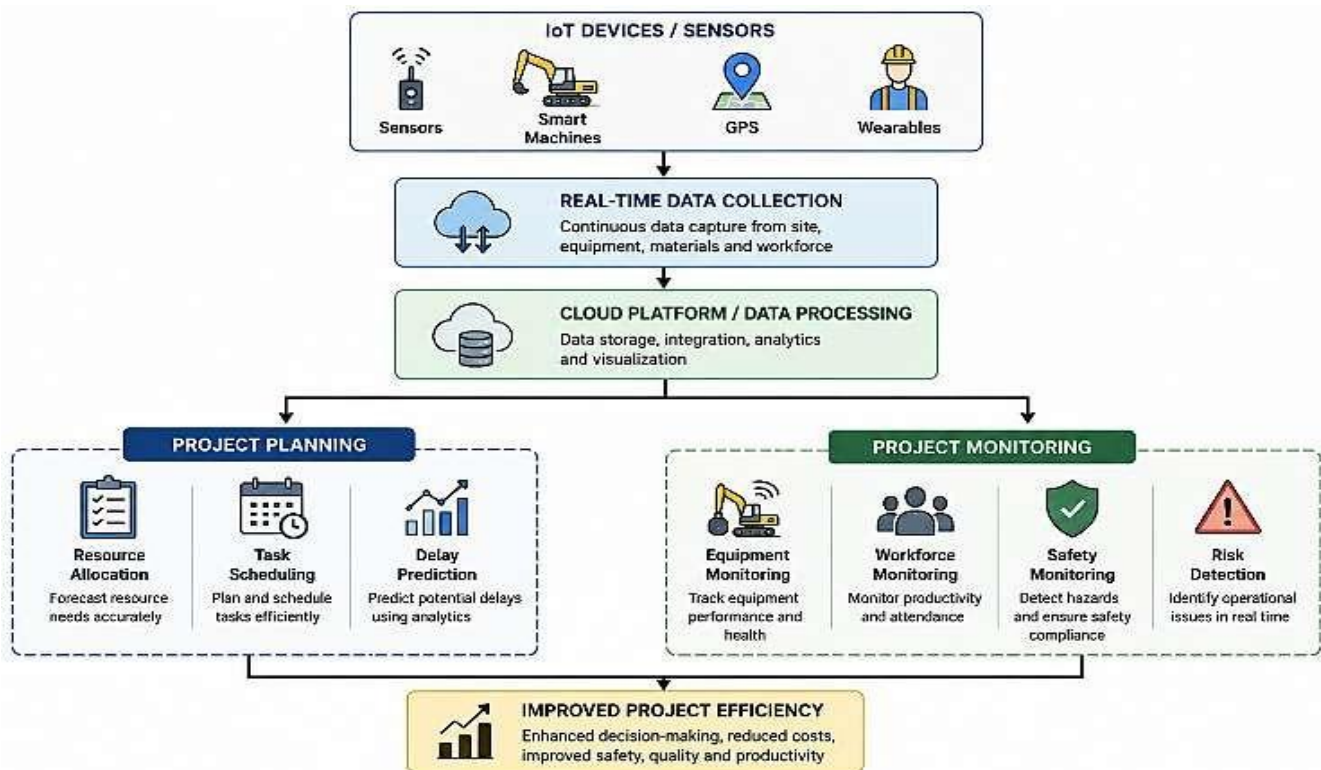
IoT DEVICES / SENSORS

Sensors

Smart Machines

GPS

Wearables

REAL-TIME DATA COLLECTION

Continuous data capture from site, equipment, materials and workforce

CLOUD PLATFORM / DATA PROCESSING

Data storage, integration, analytics and visualization

PROJECT PLANNING

Resource Allocation
Forecast resource needs accurately

Task Scheduling
Plan and schedule tasks efficiently

Delay Prediction
Predict potential delays using analytics

PROJECT MONITORING

Equipment Monitoring
Track equipment performance and health

Workforce Monitoring
Monitor productivity and attendance

Safety Monitoring
Detect hazards and ensure safety compliance

Risk Detection
Identify operational issues in real time

IMPROVED PROJECT EFFICIENCY

Enhanced decision-making, reduced costs, improved safety, quality and productivity